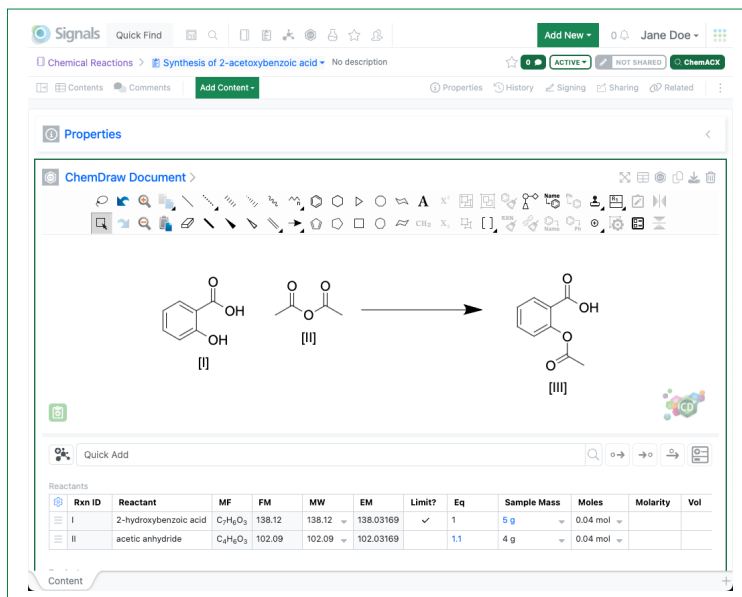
Signals Quick Find

Add New ▾ 0 Jane Doe ▾

Chemical Reactions > Synthesis of 2-acetoxybenzoic acid ▾ No description

0 ACTIVE ▾ NOT SHARED ChemACX

Contents Comments Add Content ▾ Properties History Signing Sharing Related

Properties

ChemDraw Document >

A $X^2$ Name

$CH_2$ $X_1$ [ ] RXN Name Ph

OH

OH

[I]

[II]

OH

[III]

Quick Add

Reactants

| | Rxn ID | Reactant | MF | FM | MW | EM | Limit? | Eq | Sample Mass | Moles | Molarity | Vol |
|---|---|---|---|---|---|---|---|---|---|---|---|---|
| | I | 2-hydroxybenzoic acid | $C_7H_6O_3$ | 138.12 | 138.12 | 138.03169 | ✓ | 1 | 5 g | 0.04 mol | | |
| | II | acetic anhydride | $C_4H_6O_3$ | 102.09 | 102.09 | 102.03169 | | 1.1 | 4 g | 0.04 mol | | |

Content